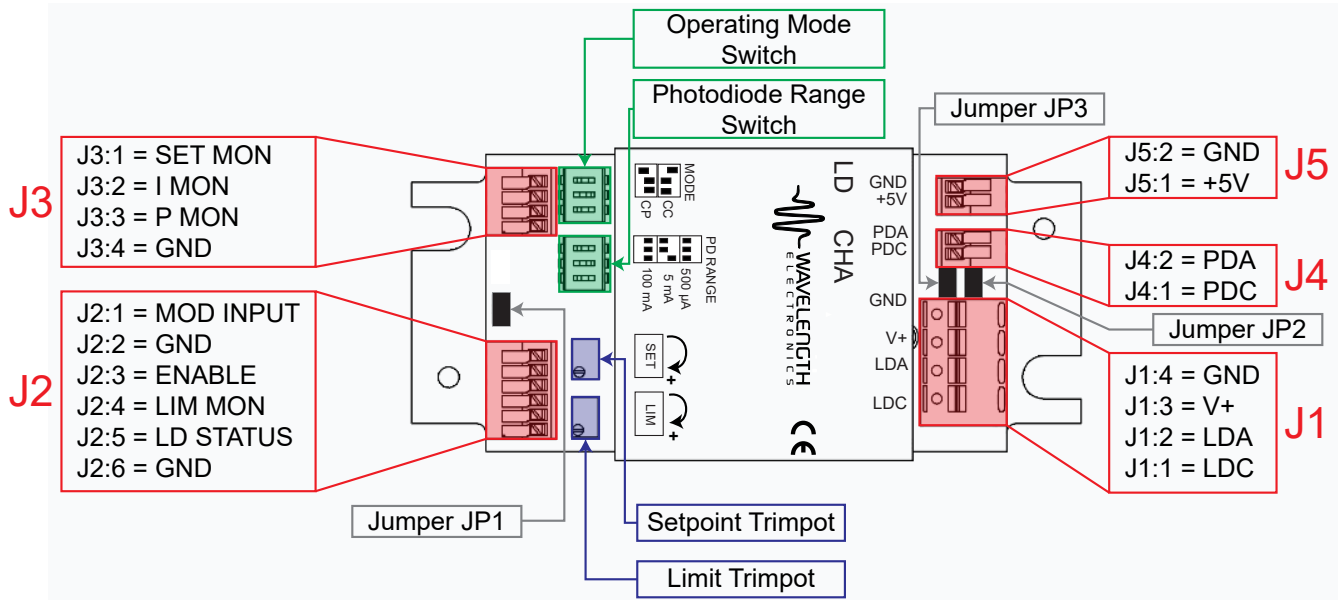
Operating Mode Switch

Photodiode Range Switch

Jumper JP3

J3:1 = SET MON
J3:2 = I MON
J3:3 = P MON
J3:4 = GND

J3

MODE
CP CC

PD RANGE
500 μA
5 mA
100 mA

LD

CHA

WAVELENGTH
ELECTRONICS

GND
+5V

PDA
PDC

GND

V+

LDA

LDC

J5:2 = GND
J5:1 = +5V

J5

J4:2 = PDA
J4:1 = PDC

J4

Jumper JP2

J2:1 = MOD INPUT
J2:2 = GND
J2:3 = ENABLE
J2:4 = LIM MON
J2:5 = LD STATUS
J2:6 = GND

J2

SET +

LIM +

CE

J1:4 = GND
J1:3 = V+
J1:2 = LDA
J1:1 = LDC

J1

Jumper JP1

Setpoint Trimpot

Limit Trimpot